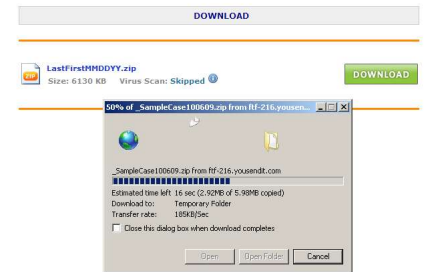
DOWNLOAD

LastFirstMMDDYY.zip
Size: 6130 KB Virus Scan: Skipped

DOWNLOAD

50% of _SampleCase100609.zip from ftf-216.yousen...

_SampleCase100609.zip from ftf-216.yousendit.com

Estimated time left 16 sec (2.92MB of 5.98MB copied)
Download to: Temporary Folder
Transfer rate: 185KB/Sec

Close this dialog box when download completes

Open
Open Folder
Cancel